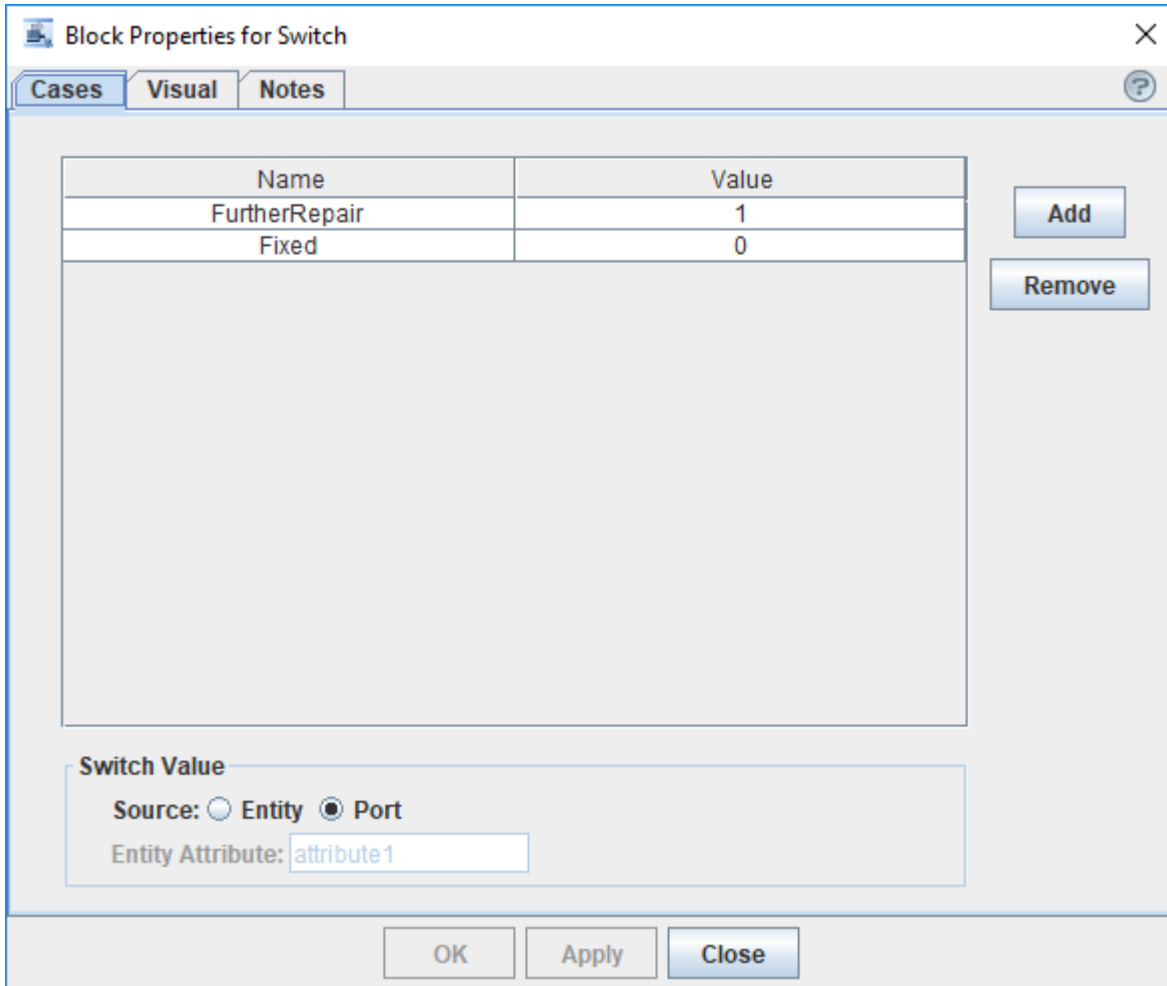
Block Properties for Switch

Cases Visual Notes

| Name | Value |
|---|---|
| FurtherRepair | 1 |
| Fixed | 0 |

Add

Remove

Switch Value

Source: Entity Port

Entity Attribute: attribute1

OK Apply Close